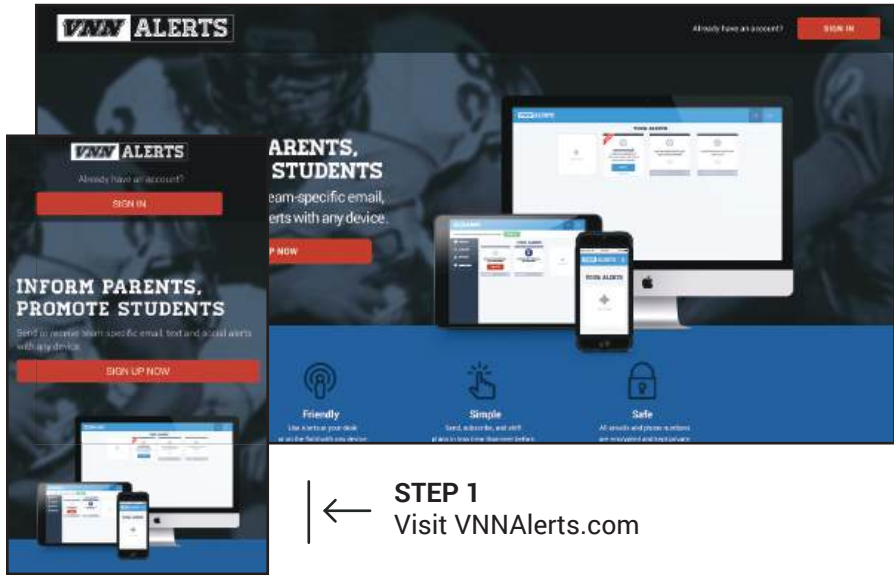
VNN ALERTS

Already have an account? SIGN IN

ARENTS,
STUDENTS
eam-specific email,
lerts with any device.

P NOW

YOUR ALERTS

Friendly
Use alerts on your desk
or on the field with any device

Simple
Send, subscribe, and alert
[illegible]

Safe
All emails and phone numbers
are encrypted and kept private

VNN ALERTS

Already have an account?

SIGN IN

INFORM PARENTS,
PROMOTE STUDENTS

Send or receive team-specific email, text and social alerts with any device.

SIGN UP NOW

STEP 1
Visit VNNAlerts.com